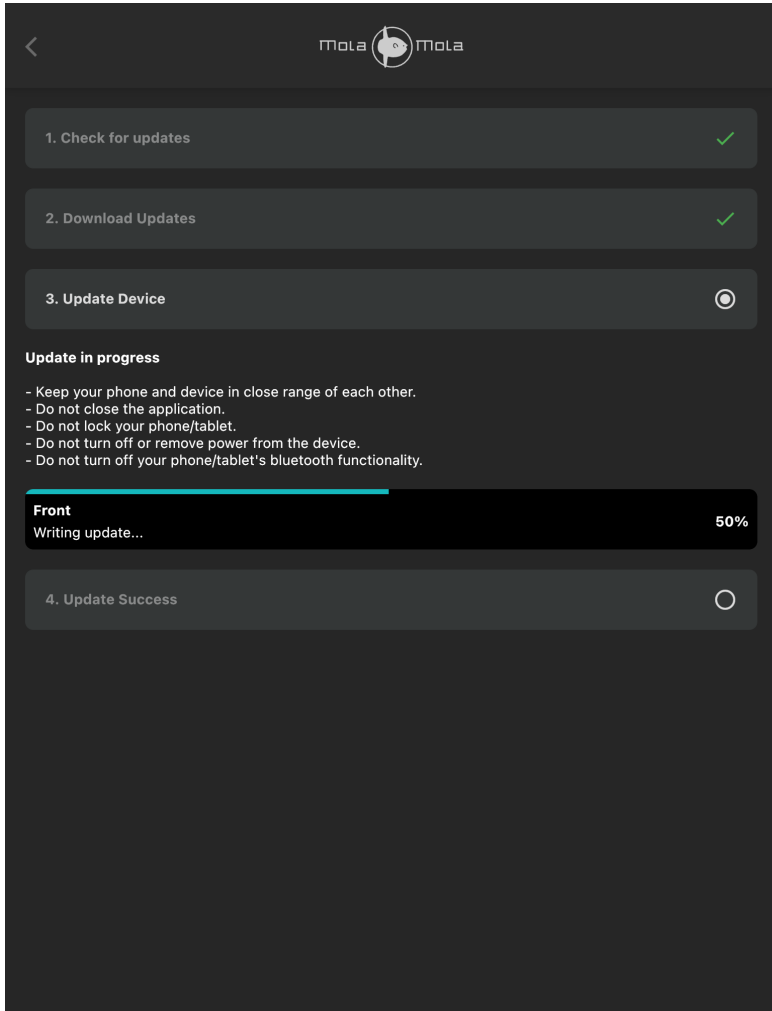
mola mola

1. Check for updates

2. Download Updates

3. Update Device

Update in progress

- Keep your phone and device in close range of each other.
- Do not close the application.
- Do not lock your phone/tablet.
- Do not turn off or remove power from the device.
- Do not turn off your phone/tablet's bluetooth functionality.

Front
Writing update...
50%

4. Update Success